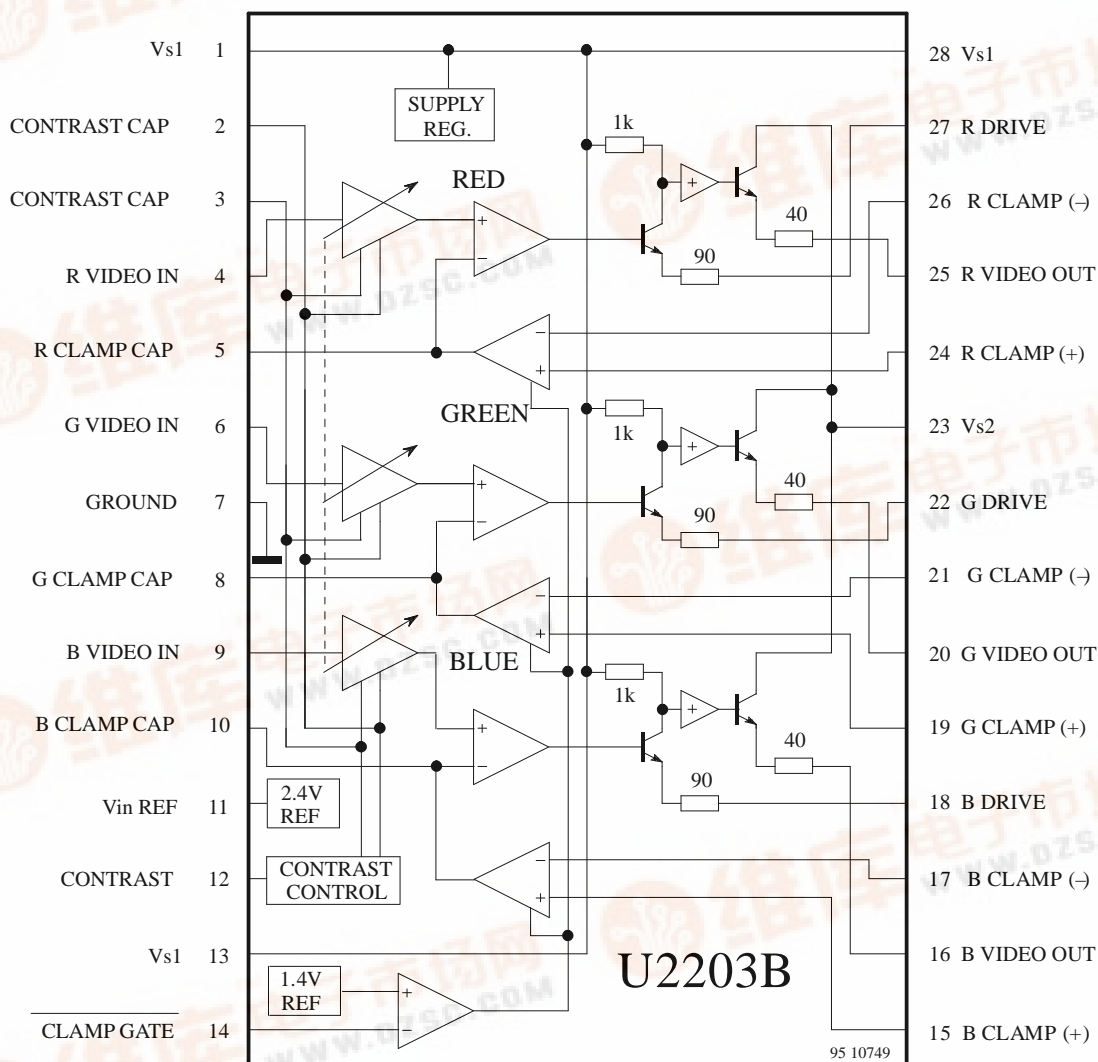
Vs1 1
CONTRAST CAP 2
CONTRAST CAP 3
R VIDEO IN 4
R CLAMP CAP 5
G VIDEO IN 6
GROUND 7
G CLAMP CAP 8
B VIDEO IN 9
B CLAMP CAP 10
Vin REF 11
CONTRAST 12
Vs1 13
$\overline{\text{CLAMP GATE}}$ 14

SUPPLY REG.
RED
GREEN
BLUE
1k
40
90
1k
40
90
1k
40
90
2.4V REF
CONTRAST CONTROL
1.4V REF
U2203B
95 10749

28 Vs1
27 R DRIVE
26 R CLAMP (–)
25 R VIDEO OUT
24 R CLAMP (+)
23 Vs2
22 G DRIVE
21 G CLAMP (–)
20 G VIDEO OUT
19 G CLAMP (+)
18 B DRIVE
17 B CLAMP (–)
16 B VIDEO OUT
15 B CLAMP (+)

WWW.DZSC.COM